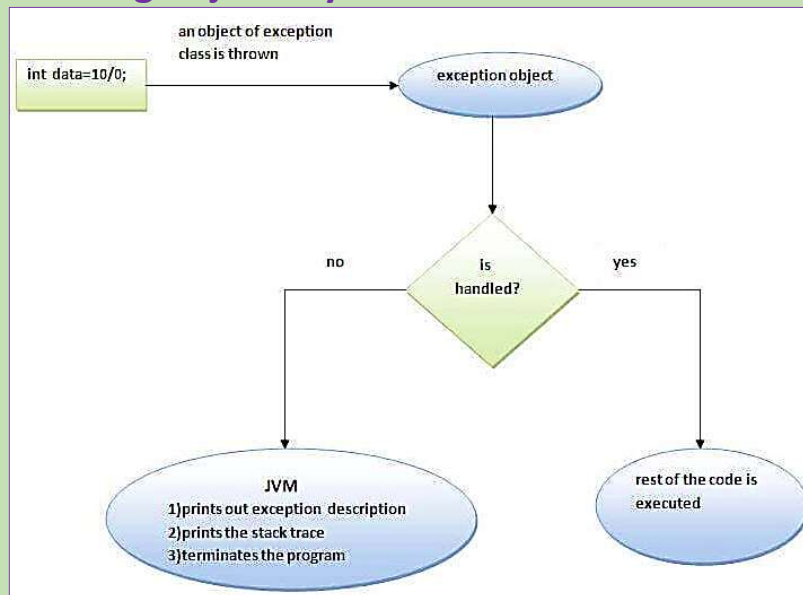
int data=10/0;

an object of exception class is thrown

exception object

no

is handled?

yes

JVM
1)prints out exception description
2)prints the stack trace
3)terminates the program

rest of the code is executed